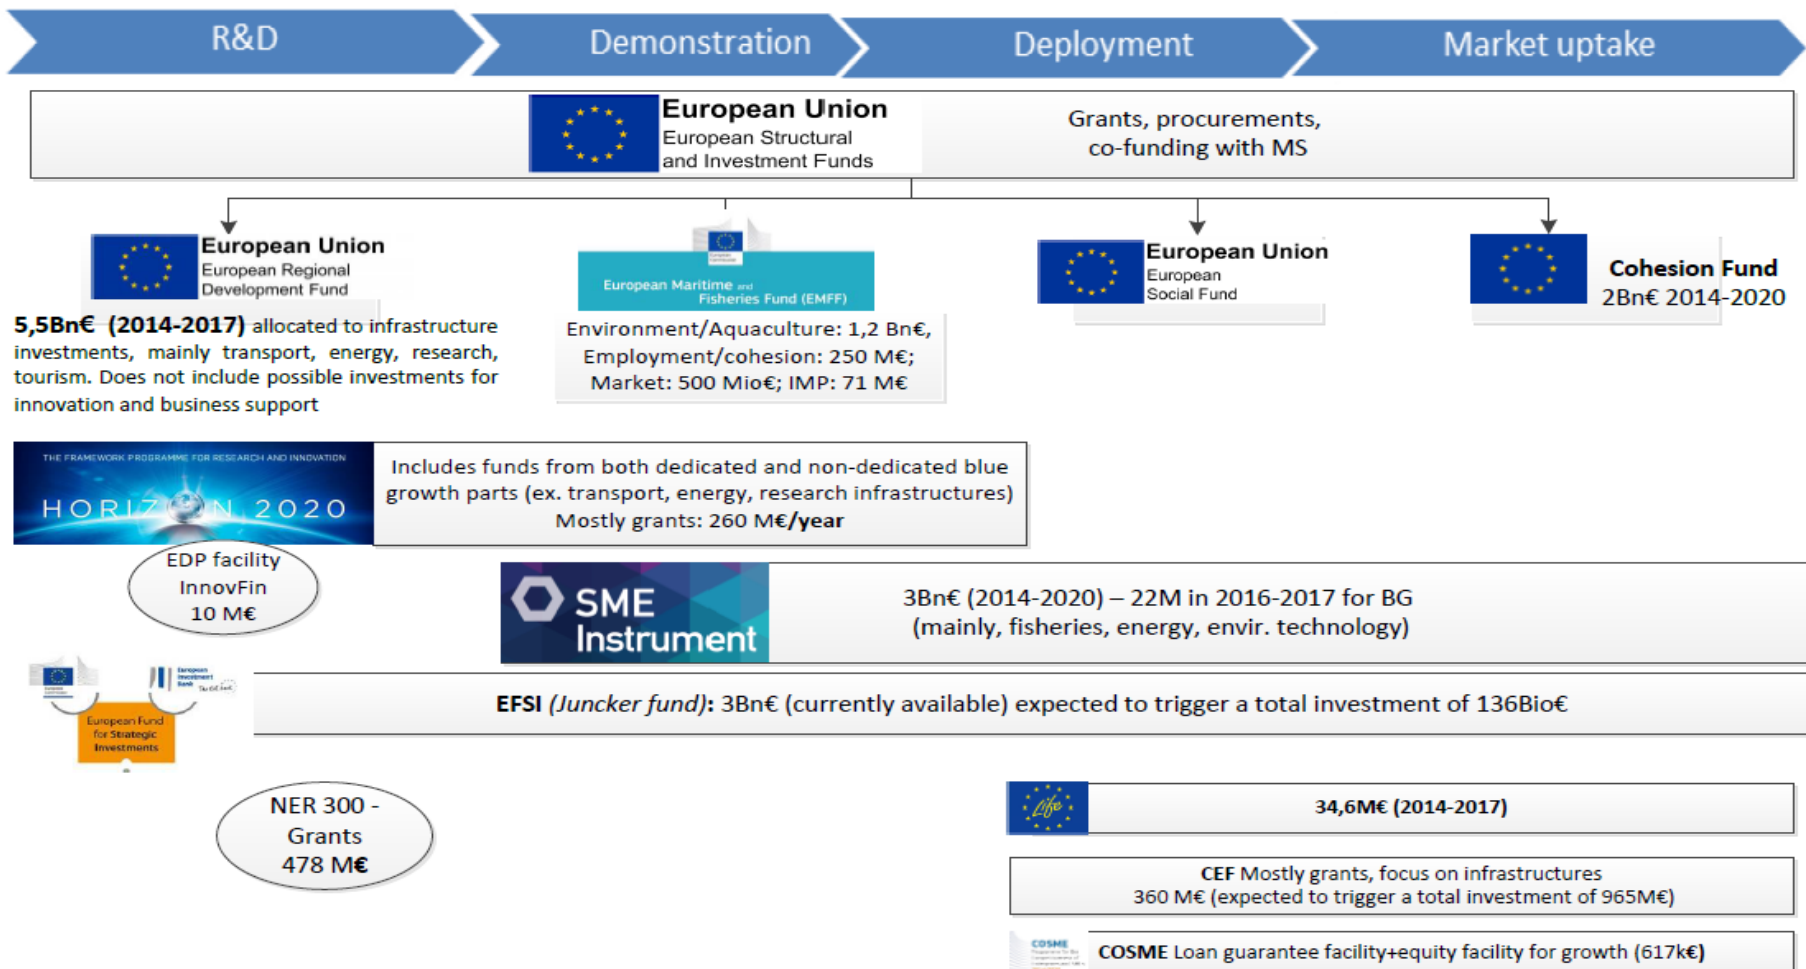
R&D

Demonstration

Deployment

Market uptake

European Union
European Structural and Investment Funds

Grants, procurements, co-funding with MS

European Union
European Regional Development Fund

European Maritime and Fisheries Fund (EMFF)

European Union
European Social Fund

Cohesion Fund
2Bn€ 2014-2020

5,5Bn€ (2014-2017) allocated to infrastructure investments, mainly transport, energy, research, tourism. Does not include possible investments for innovation and business support

Environment/Aquaculture: 1,2 Bn€,
Employment/cohesion: 250 M€;
Market: 500 Mio€; IMP: 71 M€

THE FRAMEWORK PROGRAMME FOR RESEARCH AND INNOVATION
HORIZON 2020

Includes funds from both dedicated and non-dedicated blue growth parts (ex. transport, energy, research infrastructures)
Mostly grants: 260 M€/year

EDP facility
InnovFin
10 M€

SME Instrument

3Bn€ (2014-2020) – 22M in 2016-2017 for BG
(mainly, fisheries, energy, envir. technology)

European Investment Bank

European Fund for Strategic Investments

EFSI (Juncker fund): 3Bn€ (currently available) expected to trigger a total investment of 136Bio€

NER 300 -
Grants
478 M€

Life

34,6M€ (2014-2017)

CEF Mostly grants, focus on infrastructures
360 M€ (expected to trigger a total investment of 965M€)

COSME

COSME Loan guarantee facility+equity facility for growth (617k€)